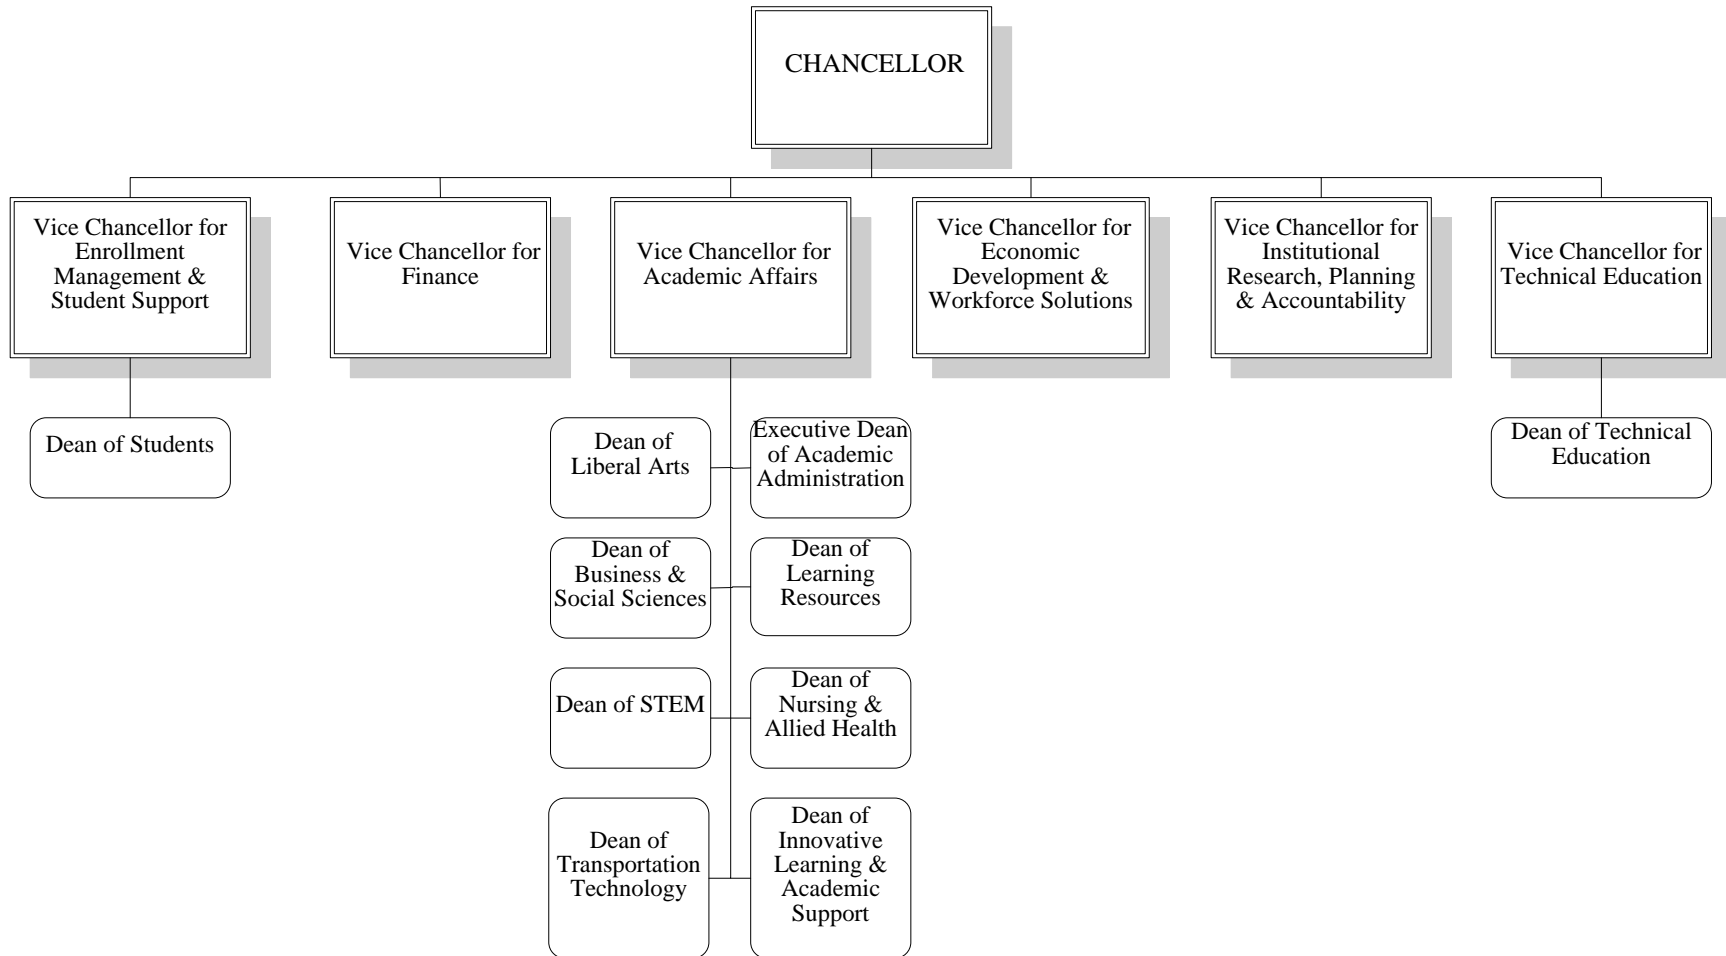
CHANCELLOR

Vice Chancellor for Enrollment Management & Student Support

Vice Chancellor for Finance

Vice Chancellor for Academic Affairs

Vice Chancellor for Economic Development & Workforce Solutions

Vice Chancellor for Institutional Research, Planning & Accountability

Vice Chancellor for Technical Education

Dean of Students

Dean of Liberal Arts

Executive Dean of Academic Administration

Dean of Business & Social Sciences

Dean of Learning Resources

Dean of STEM

Dean of Nursing & Allied Health

Dean of Transportation Technology

Dean of Innovative Learning & Academic Support

Dean of Technical Education